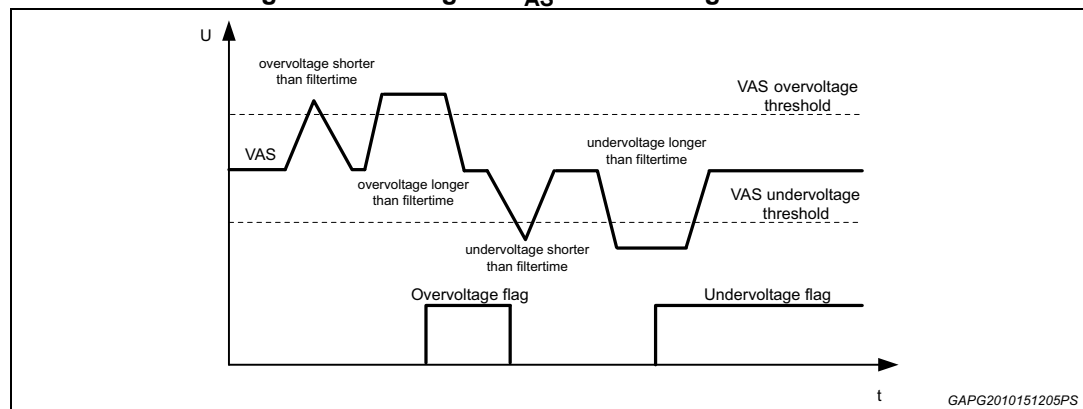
U

overvoltage shorter than filtertime

VAS overvoltage threshold

VAS

undervoltage longer than filtertime

overvoltage longer than filtertime

VAS undervoltage threshold

undervoltage shorter than filtertime

Overvoltage flag

Undervoltage flag

t

GAPG2010151205PS